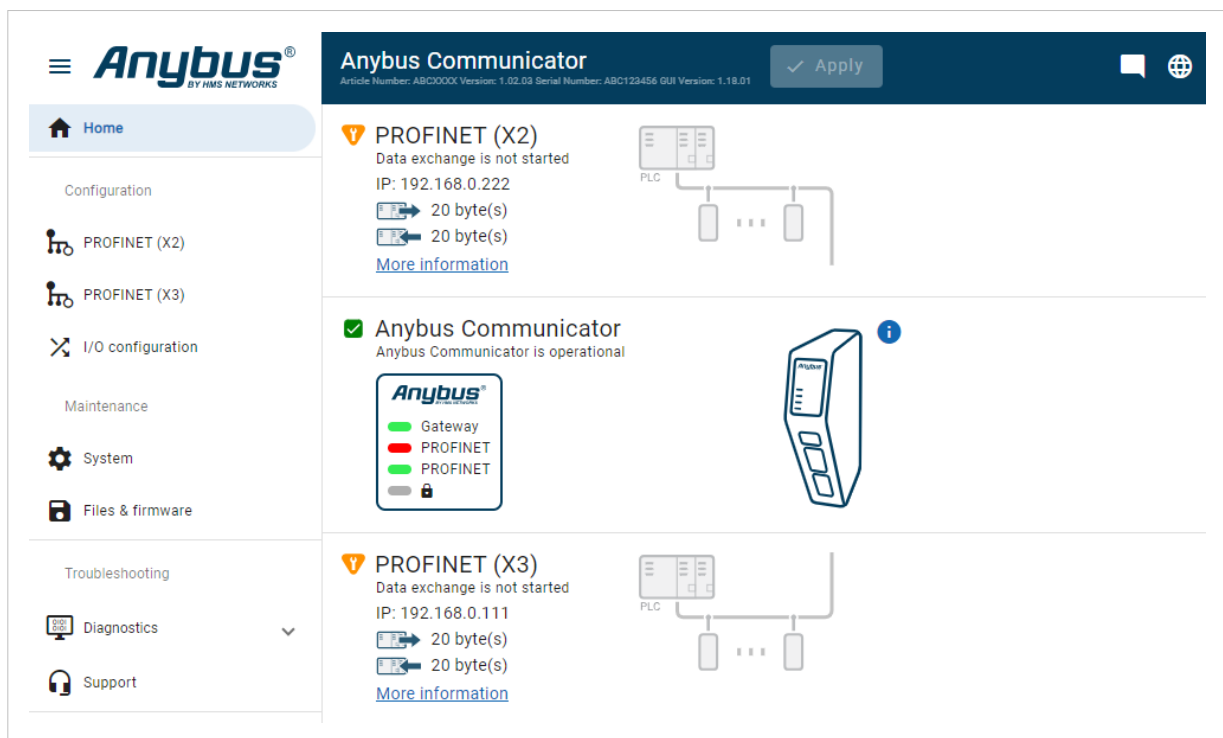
Anybus®
BY HMS NETWORKS

Home

Configuration

PROFINET (X2)

PROFINET (X3)

I/O configuration

Maintenance

System

Files & firmware

Troubleshooting

Diagnostics

Support

Anybus Communicator
Article Number: ABCXXXX Version: 1.02.03 Serial Number: ABC123456 GUI Version: 1.18.01

Apply

PROFINET (X2)
Data exchange is not started
IP: 192.168.0.222
20 byte(s)
20 byte(s)
More information

PLC

Anybus Communicator
Anybus Communicator is operational

Anybus®
BY HMS NETWORKS
Gateway
PROFINET
PROFINET

Anybus

PROFINET (X3)
Data exchange is not started
IP: 192.168.0.111
20 byte(s)
20 byte(s)
More information

PLC